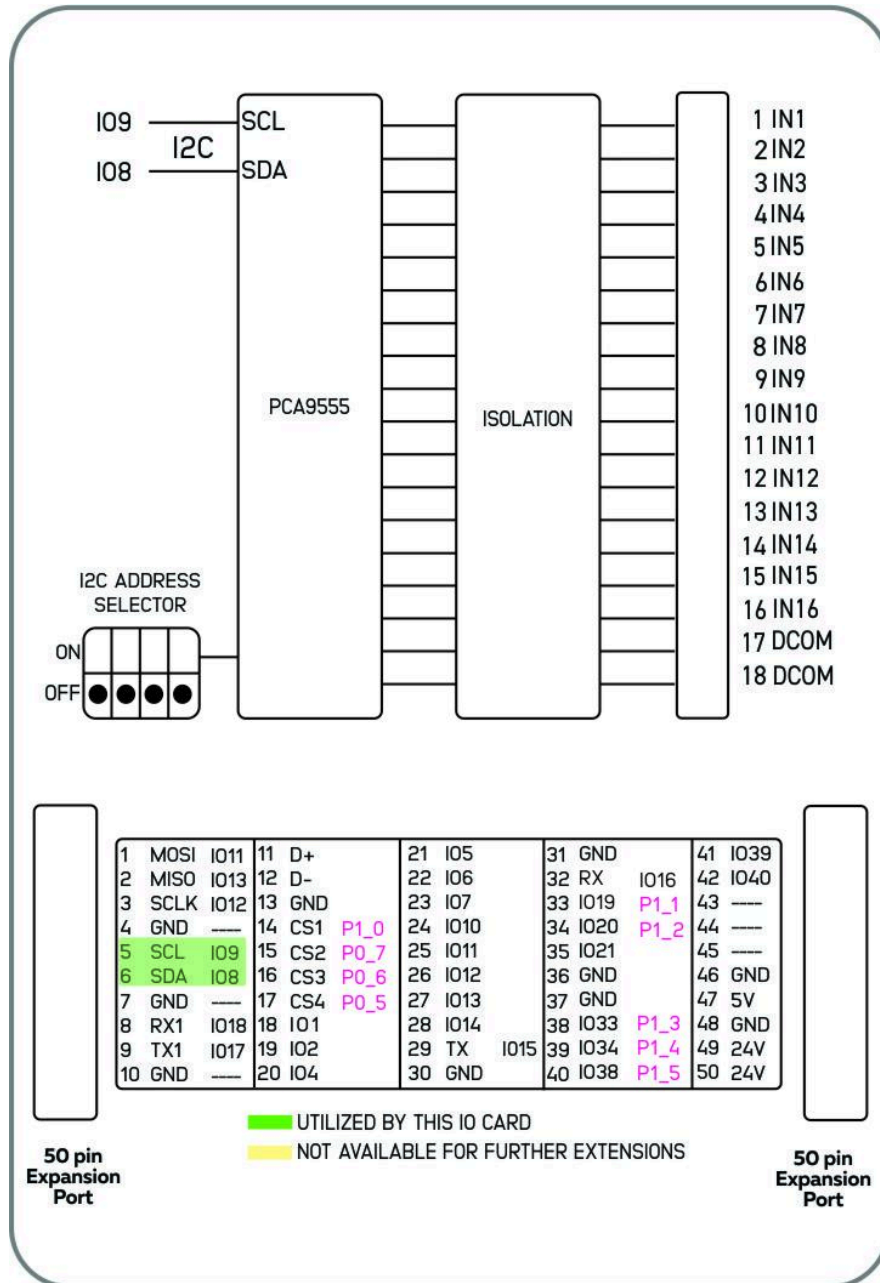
IO9
I2C
IO8
SCL
SDA
PCA9555
ISOLATION
1 IN1
2 IN2
3 IN3
4 IN4
5 IN5
6 IN6
7 IN7
8 IN8
9 IN9
10 IN10
11 IN11
12 IN12
13 IN13
14 IN14
15 IN15
16 IN16
17 DCOM
18 DCOM

I2C ADDRESS SELECTOR
ON
OFF

| | | | | | | | | | | | | | |
|---|---|---|---|---|---|---|---|---|---|---|---|---|---|
| 1 | MOSI | IO11 | 11 | D+ | | 21 | IO5 | | 31 | GND | | 41 | IO39 |
| 2 | MISO | IO13 | 12 | D- | | 22 | IO6 | | 32 | RX | IO16 | 42 | IO40 |
| 3 | SCLK | IO12 | 13 | GND | | 23 | IO7 | | 33 | IO19 | P1_1 | 43 | ---- |
| 4 | GND | ---- | 14 | CS1 | P1_0 | 24 | IO10 | | 34 | IO20 | P1_2 | 44 | ---- |
| 5 | SCL | IO9 | 15 | CS2 | P0_7 | 25 | IO11 | | 35 | IO21 | | 45 | ---- |
| 6 | SDA | IO8 | 16 | CS3 | P0_6 | 26 | IO12 | | 36 | GND | | 46 | GND |
| 7 | GND | ---- | 17 | CS4 | P0_5 | 27 | IO13 | | 37 | GND | | 47 | 5V |
| 8 | RX1 | IO18 | 18 | IO1 | | 28 | IO14 | | 38 | IO33 | P1_3 | 48 | GND |
| 9 | TX1 | IO17 | 19 | IO2 | | 29 | TX | IO15 | 39 | IO34 | P1_4 | 49 | 24V |
| 10 | GND | ---- | 20 | IO4 | | 30 | GND | | 40 | IO38 | P1_5 | 50 | 24V |

UTILIZED BY THIS IO CARD
NOT AVAILABLE FOR FURTHER EXTENSIONS

50 pin Expansion Port

50 pin Expansion Port